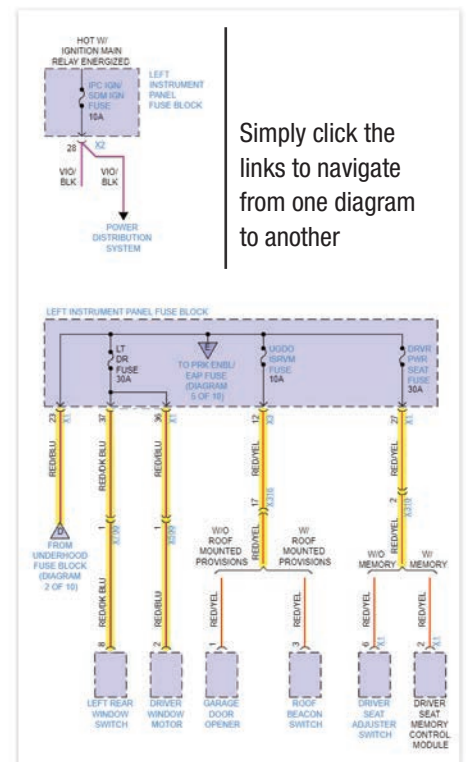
HOT W/
IGNITION MAIN
RELAY ENERGIZED

IPC IGN/
SDM IGN
FUSE
10A

LEFT
INSTRUMENT
PANEL
FUSE BLOCK

28 X2

VIO/
BLK

VIO/
BLK

POWER
DISTRIBUTION
SYSTEM

Simply click the links to navigate from one diagram to another

LEFT INSTRUMENT PANEL FUSE BLOCK

LT
DR
FUSE
30A

TO PRK ENBL/
EAP FUSE
(DIAGRAM
5 OF 10)

UGDO
ISRVM
FUSE
10A

DRVR
PWR
SEAT
FUSE
30A

23 X1

RED/BLU

FROM
UNDERHOOD
FUSE BLOCK
(DIAGRAM
2 OF 10)

37 X1

RED/DK BLU

1 X100

RED/DK BLU

8

LEFT REAR
WINDOW
SWITCH

36 X1

RED/BLU

5 X500

RED/BLU

2

DRIVER
WINDOW
MOTOR

12 X2

RED/YEL

17 X316

RED/YEL

W/O
ROOF
MOUNTED
PROVISIONS

W/
ROOF
MOUNTED
PROVISIONS

RED/YEL

1

GARAGE
DOOR
OPENER

RED/YEL

3

ROOF
BEACON
SWITCH

27 X1

RED/YEL

2 X316

RED/YEL

W/O
MEMORY

W/
MEMORY

RED/YEL

6 X1

DRIVER
SEAT
ADJUSTER
SWITCH

RED/YEL

2 X1

DRIVER
SEAT
MEMORY
CONTROL
MODULE